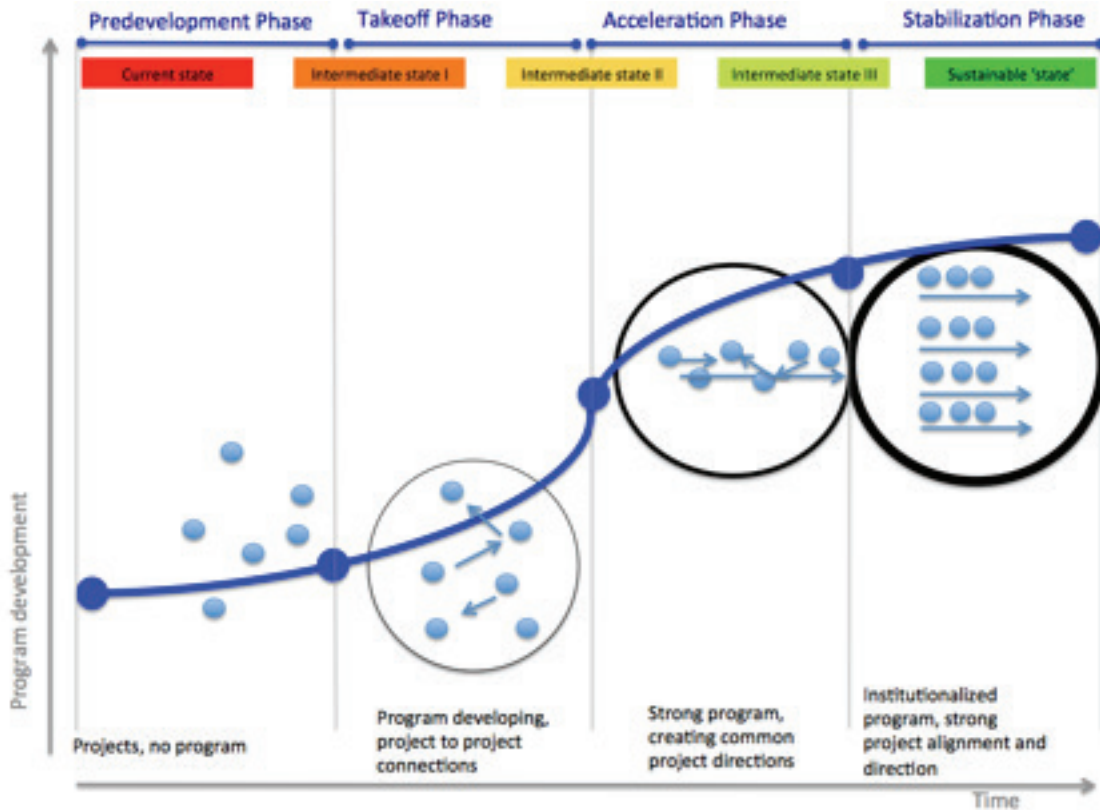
Predevelopment Phase

Takeoff Phase

Acceleration Phase

Stabilization Phase

Current state

Intermediate state I

Intermediate state II

Intermediate state III

Sustainable 'state'

Program development

Projects, no program

Program developing, project to project connections

Strong program, creating common project directions

Institutionalized program, strong project alignment and direction

Time